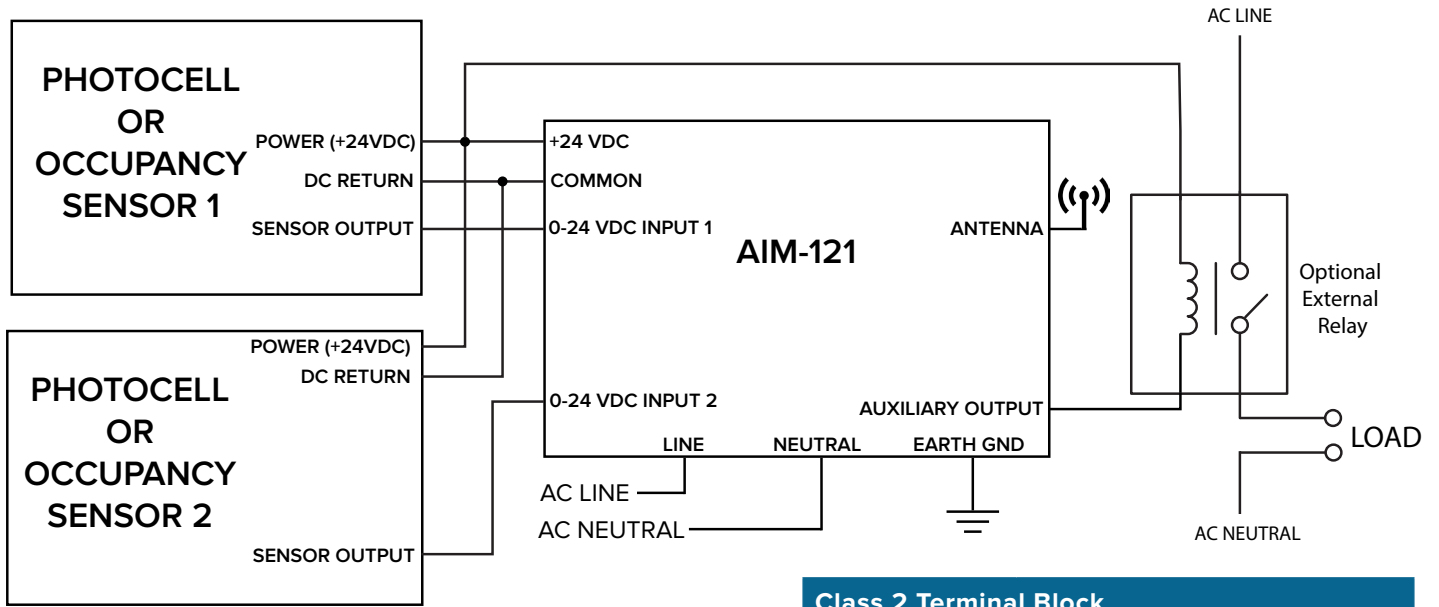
PHOTOCELL OR OCCUPANCY SENSOR 1

POWER (+24VDC)
DC RETURN
SENSOR OUTPUT

+24 VDC
COMMON
0-24 VDC INPUT 1

AIM-121

ANTENNA

AC LINE

Optional External Relay

PHOTOCELL OR OCCUPANCY SENSOR 2

POWER (+24VDC)
DC RETURN
SENSOR OUTPUT

0-24 VDC INPUT 2

AUXILIARY OUTPUT

LINE
NEUTRAL
EARTH GND

AC LINE
AC NEUTRAL

LOAD

AC NEUTRAL

Class 2 Terminal Block